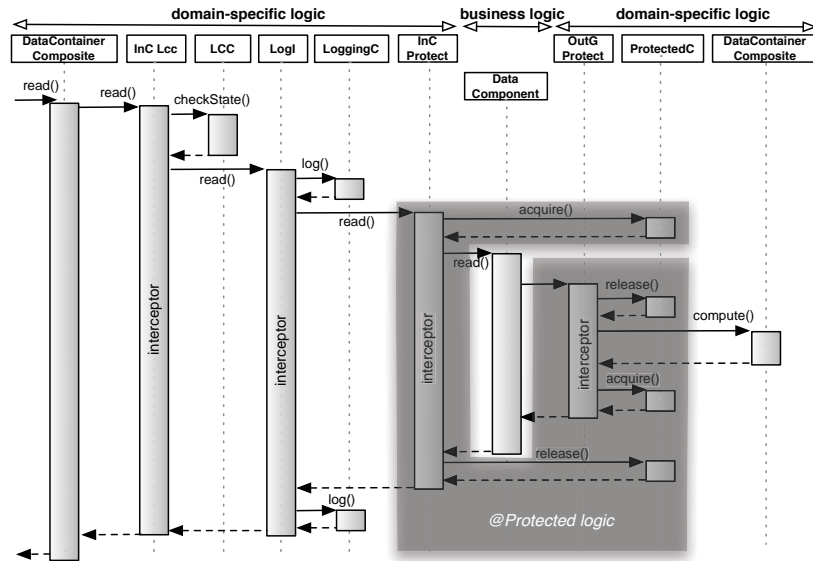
domain-specific logic
business logic
domain-specific logic

DataContainer Composite
InC Lcc
LCC
LogI
LoggingC
InC Protect
OutG Protect
ProtectedC
DataContainer Composite
Data Component

read()
read()
checkState()
log()
read()
read()
acquire()
read()
release()
compute()
acquire()
release()
log()

interceptor
interceptor
interceptor
interceptor

@Protected logic